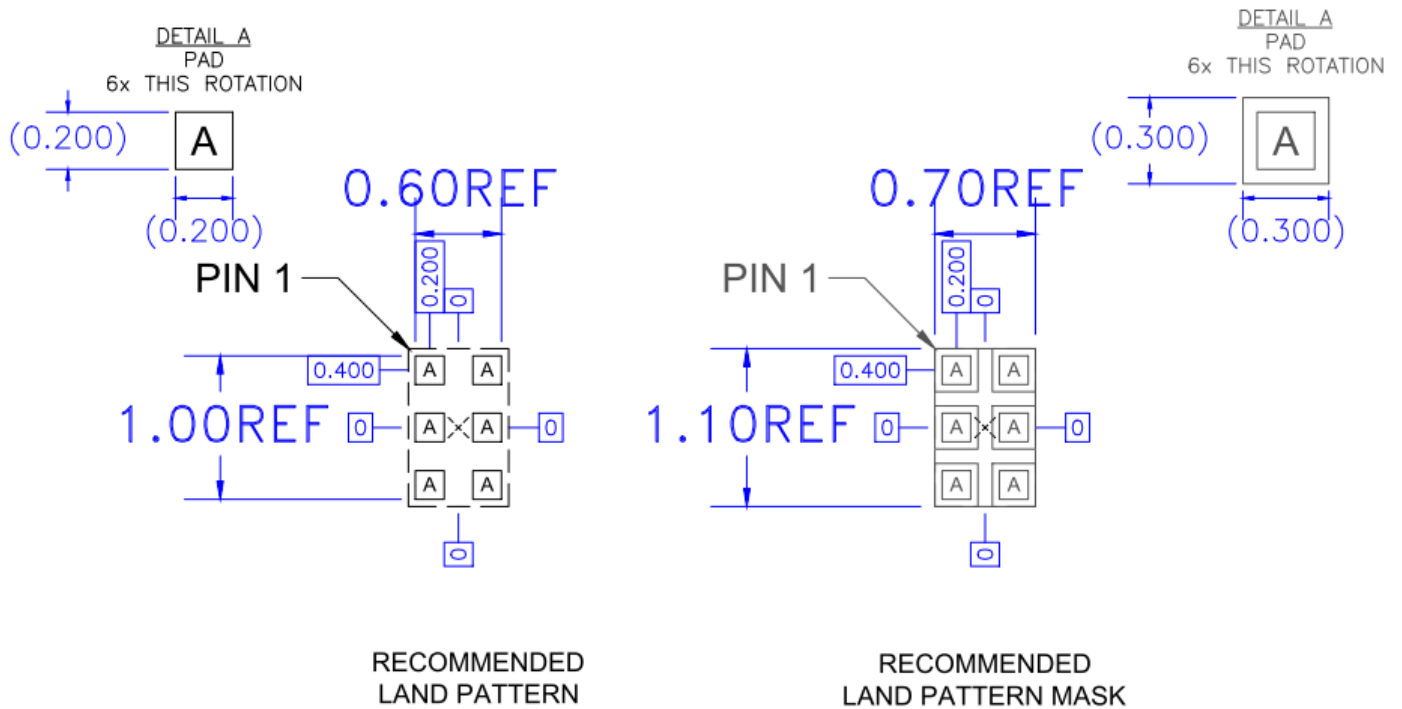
DETAIL A
PAD
6x THIS ROTATION

(0.200)

A

(0.200)

0.60REF

0.200

0

PIN 1

0.400

A A

1.00REF

0

A A

0

A A

0

DETAIL A
PAD
6x THIS ROTATION

(0.300)

A

(0.300)

0.70REF

0.200

0

PIN 1

0.400

A A

1.10REF

0

A A

0

A A

0

RECOMMENDED
LAND PATTERN

RECOMMENDED
LAND PATTERN MASK